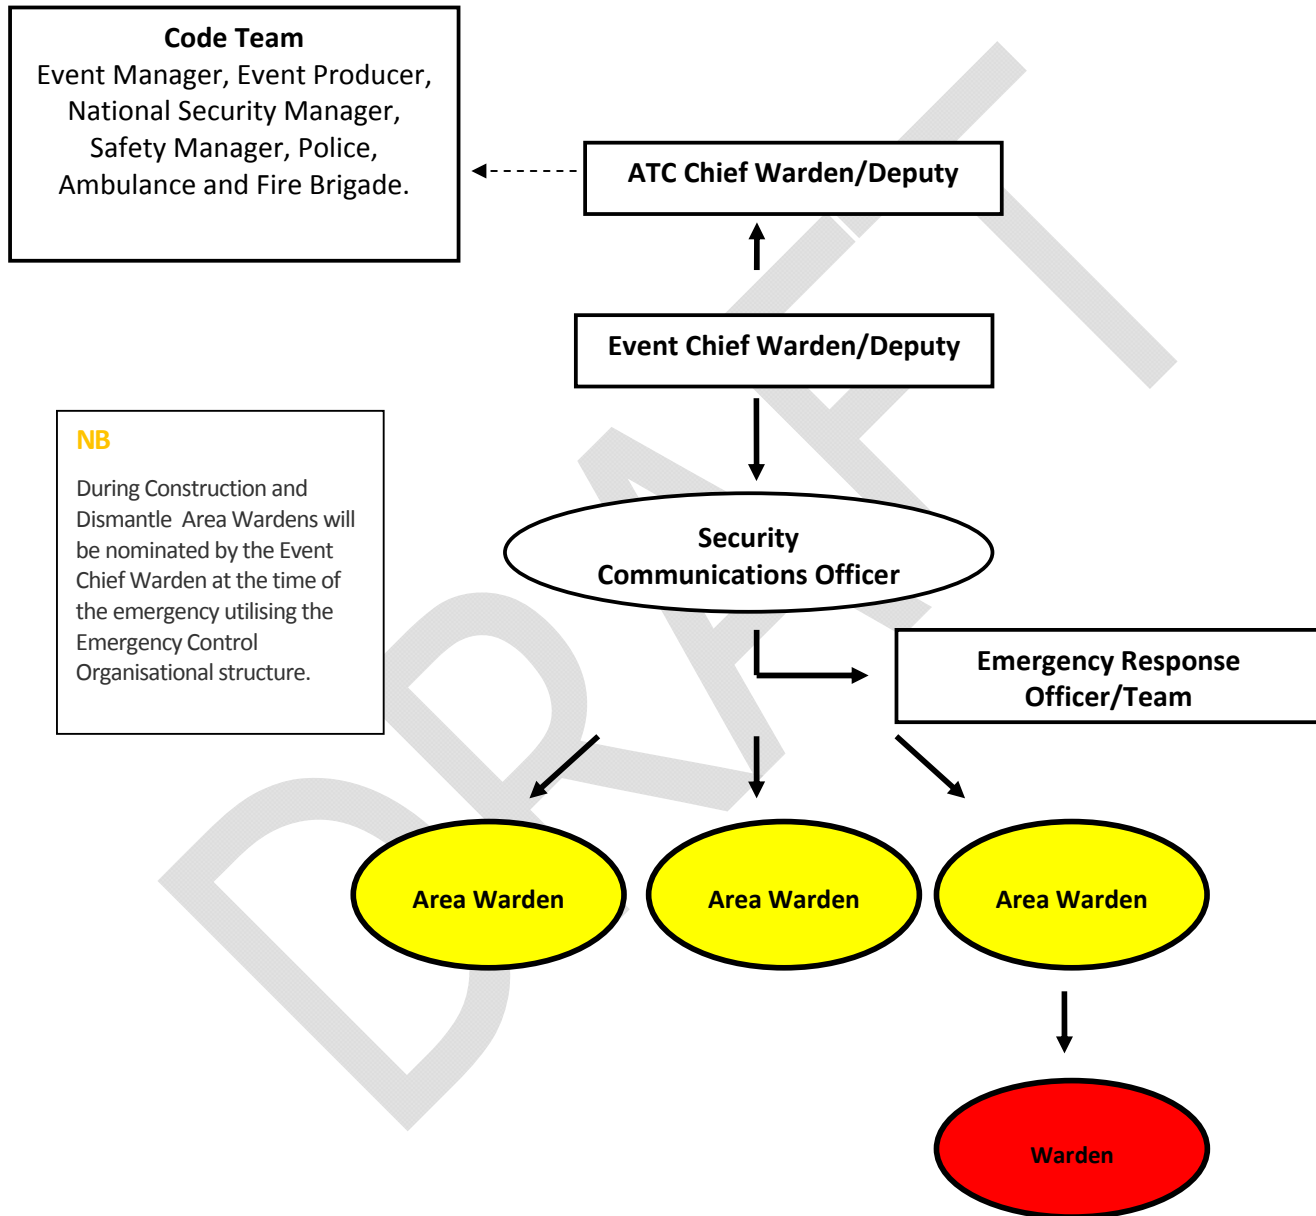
**Code Team**
Event Manager, Event Producer, National Security Manager, Safety Manager, Police, Ambulance and Fire Brigade.

ATC Chief Warden/Deputy

Event Chief Warden/Deputy

NB

During Construction and Dismantle Area Wardens will be nominated by the Event Chief Warden at the time of the emergency utilising the Emergency Control Organisational structure.

Security Communications Officer

Emergency Response Officer/Team

Area Warden

Area Warden

Area Warden

Warden

DRAFT